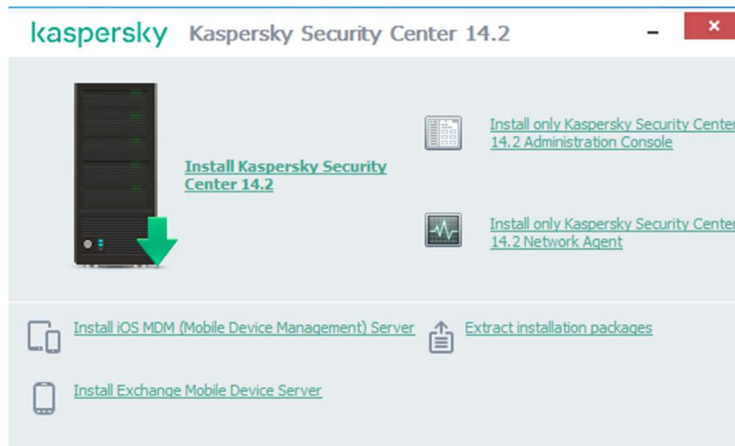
kaspersky Kaspersky Security Center 14.2

Install Kaspersky Security Center 14.2

Install only Kaspersky Security Center 14.2 Administration Console

Install only Kaspersky Security Center 14.2 Network Agent

Install iOS MDM (Mobile Device Management) Server

Extract installation packages

Install Exchange Mobile Device Server